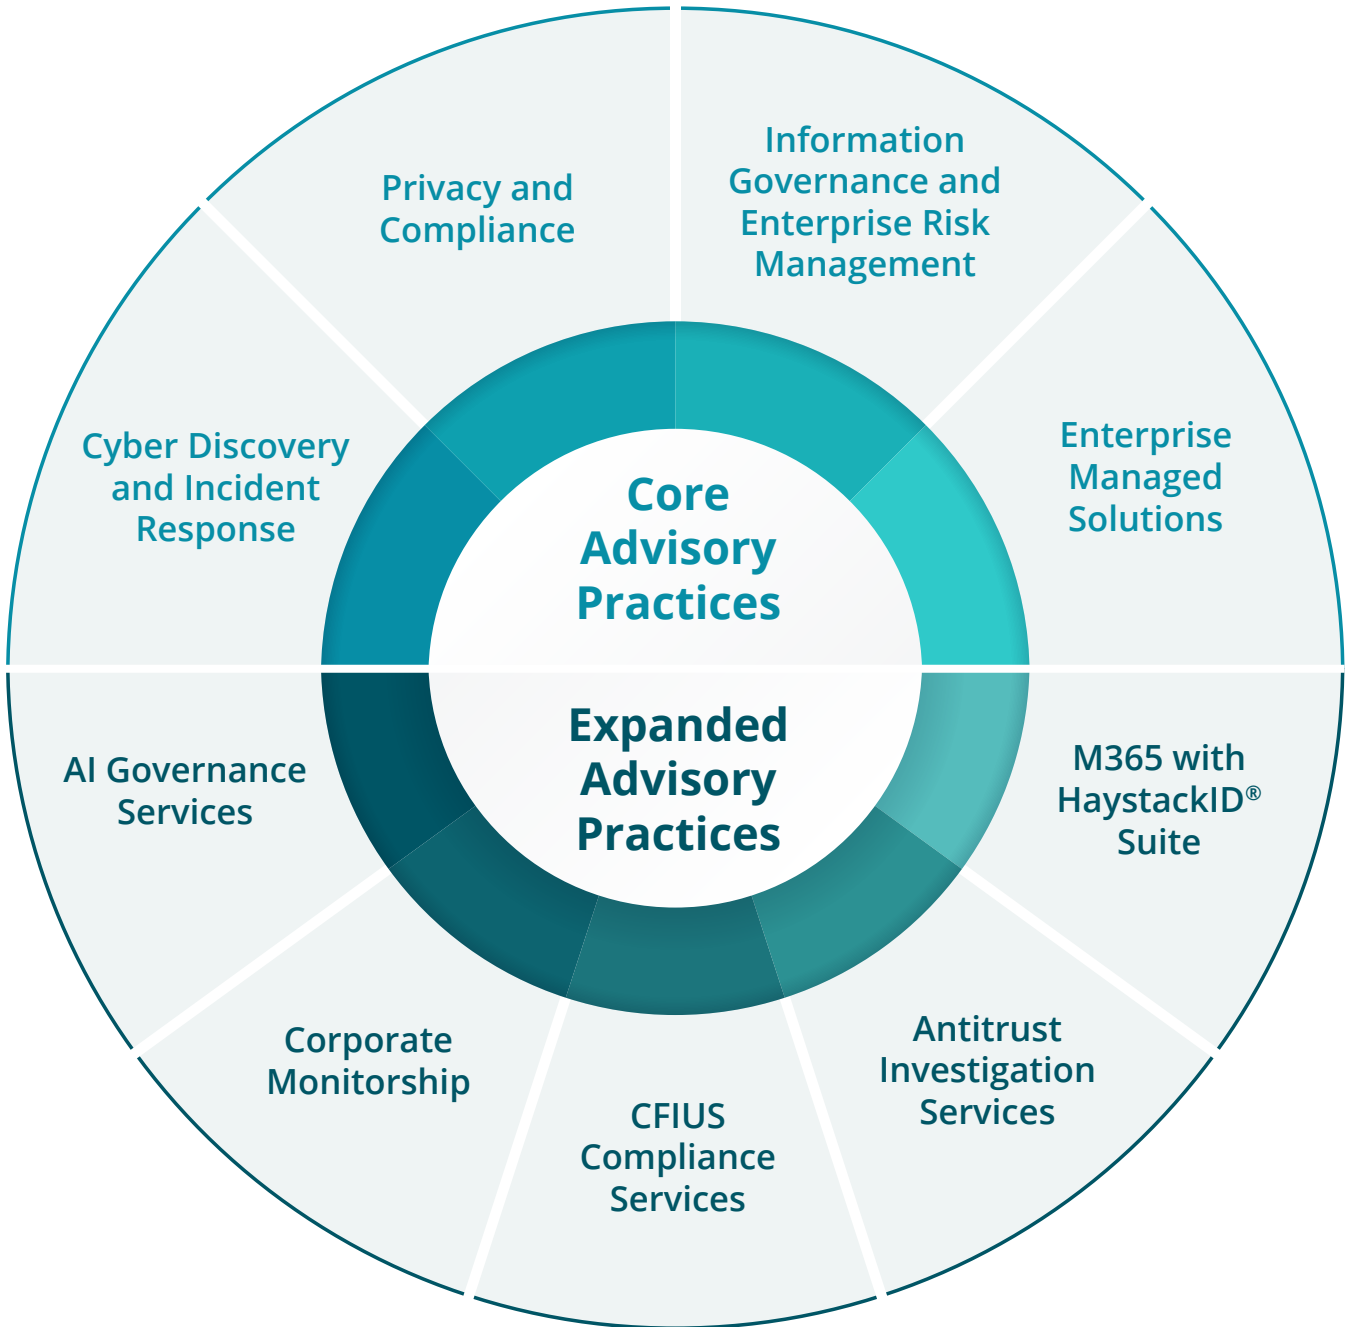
Privacy and Compliance

Information Governance and Enterprise Risk Management

Cyber Discovery and Incident Response

Core Advisory Practices

Enterprise Managed Solutions

AI Governance Services

Expanded Advisory Practices

M365 with HaystackID® Suite

Corporate Monitorship

CFIUS Compliance Services

Antitrust Investigation Services